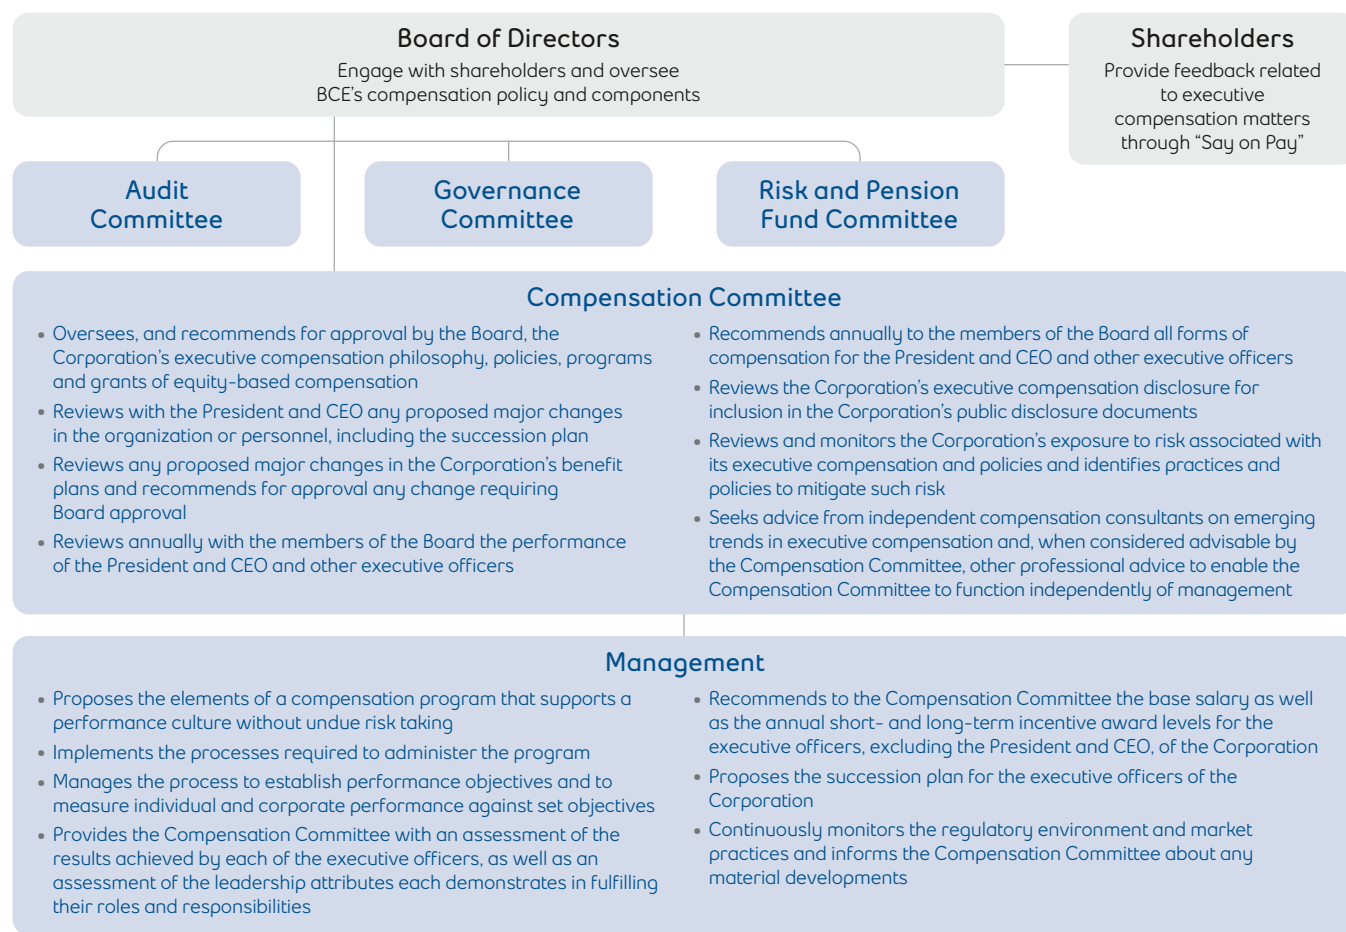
Board of Directors
Engage with shareholders and oversee BCE's compensation policy and components

Shareholders
Provide feedback related to executive compensation matters through "Say on Pay"

Audit Committee

Governance Committee

Risk and Pension Fund Committee

Compensation Committee

• Oversees, and recommends for approval by the Board, the Corporation's executive compensation philosophy, policies, programs and grants of equity-based compensation
• Reviews with the President and CEO any proposed major changes in the organization or personnel, including the succession plan
• Reviews any proposed major changes in the Corporation's benefit plans and recommends for approval any change requiring Board approval
• Reviews annually with the members of the Board the performance of the President and CEO and other executive officers

• Recommends annually to the members of the Board all forms of compensation for the President and CEO and other executive officers
• Reviews the Corporation's executive compensation disclosure for inclusion in the Corporation's public disclosure documents
• Reviews and monitors the Corporation's exposure to risk associated with its executive compensation and policies and identifies practices and policies to mitigate such risk
• Seeks advice from independent compensation consultants on emerging trends in executive compensation and, when considered advisable by the Compensation Committee, other professional advice to enable the Compensation Committee to function independently of management

Management

• Proposes the elements of a compensation program that supports a performance culture without undue risk taking
• Implements the processes required to administer the program
• Manages the process to establish performance objectives and to measure individual and corporate performance against set objectives
• Provides the Compensation Committee with an assessment of the results achieved by each of the executive officers, as well as an assessment of the leadership attributes each demonstrates in fulfilling their roles and responsibilities

• Recommends to the Compensation Committee the base salary as well as the annual short- and long-term incentive award levels for the executive officers, excluding the President and CEO, of the Corporation
• Proposes the succession plan for the executive officers of the Corporation
• Continuously monitors the regulatory environment and market practices and informs the Compensation Committee about any material developments